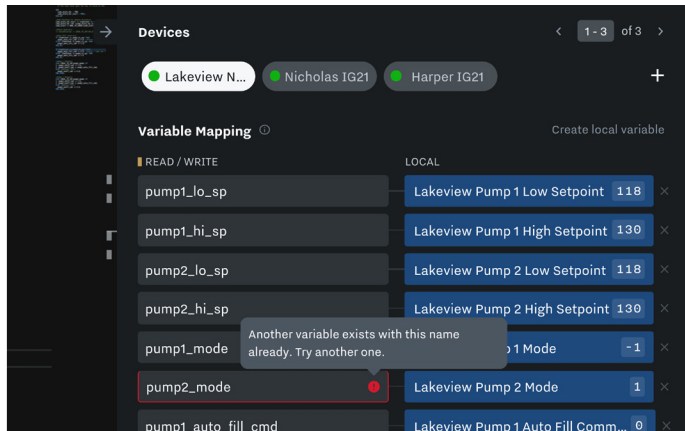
Devices

1 - 3 of 3

Lakeview N...
Nicholas IG21
Harper IG21

+

Variable Mapping

Create local variable

READ / WRITE

LOCAL

pump1_lo_sp
Lakeview Pump 1 Low Setpoint 118

pump1_hi_sp
Lakeview Pump 1 High Setpoint 130

pump2_lo_sp
Lakeview Pump 2 Low Setpoint 118

pump2_hi_sp
Lakeview Pump 2 High Setpoint 130

pump1_mode
Another variable exists with this name already. Try another one.
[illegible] 1 Mode -1

pump2_mode
Lakeview Pump 2 Mode 1

pump1_auto_fill_cmd
Lakeview Pump 1 Auto Fill Comm... 0